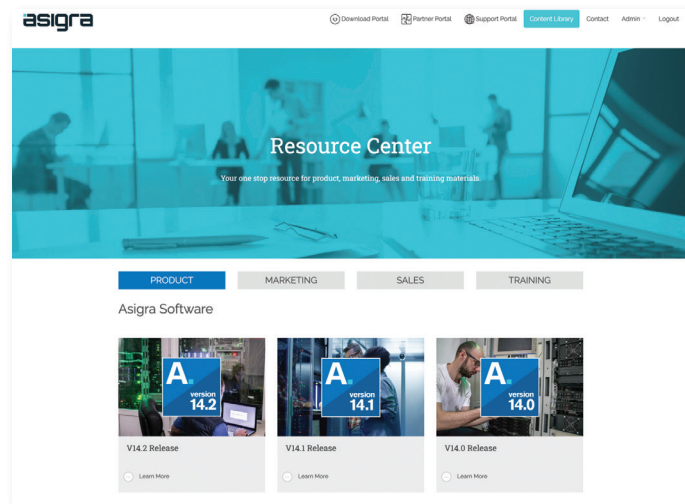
asigra

Download Portal Partner Portal Support Portal Content Library Contact Admin Logout

Resource Center

Your one stop resource for product, marketing, sales and training materials

PRODUCT MARKETING SALES TRAINING

Asigra Software

A. version 14.2

V14.2 Release

Learn More

A. version 14.1

V14.1 Release

Learn More

A. version 14.0

V14.0 Release

Learn More